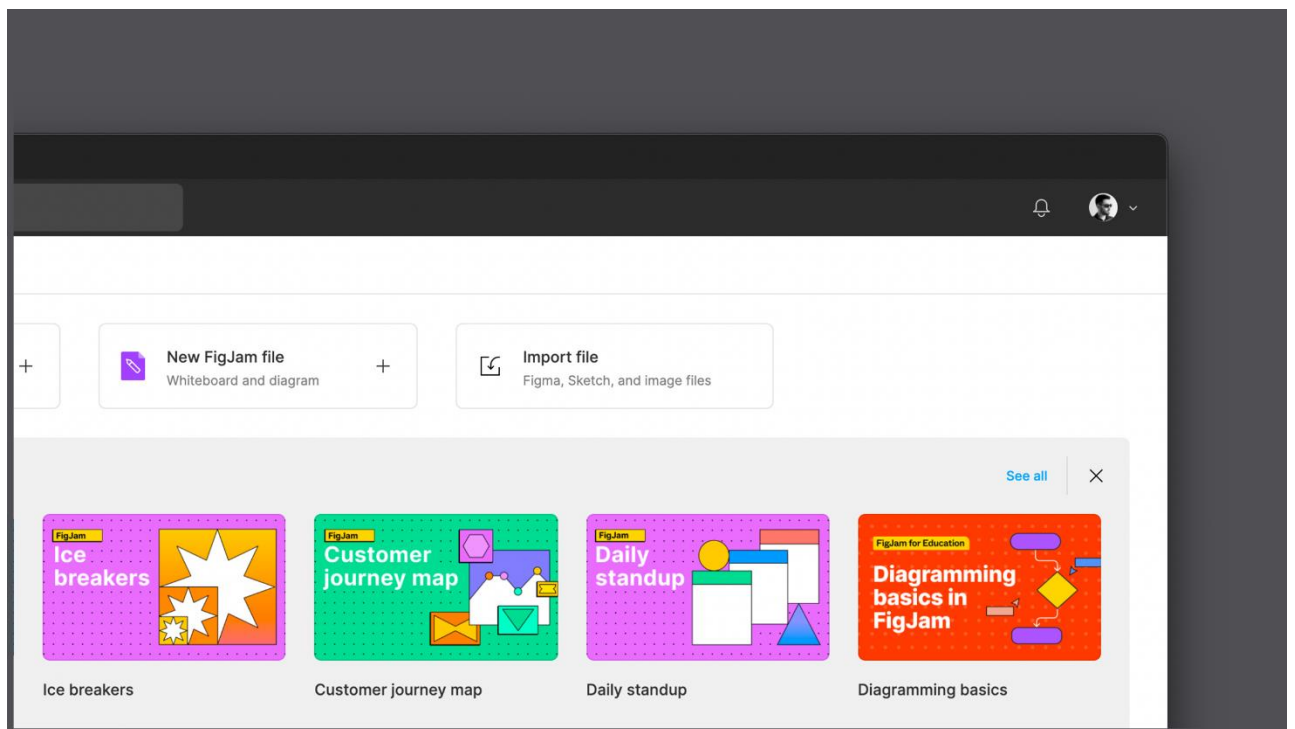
+

New FigJam file
Whiteboard and diagram
+

Import file
Figma, Sketch, and image files

See all

FigJam
Ice breakers

Ice breakers

FigJam
Customer journey map

Customer journey map

FigJam
Daily standup

Daily standup

FigJam for Education
Diagramming basics in FigJam

Diagramming basics